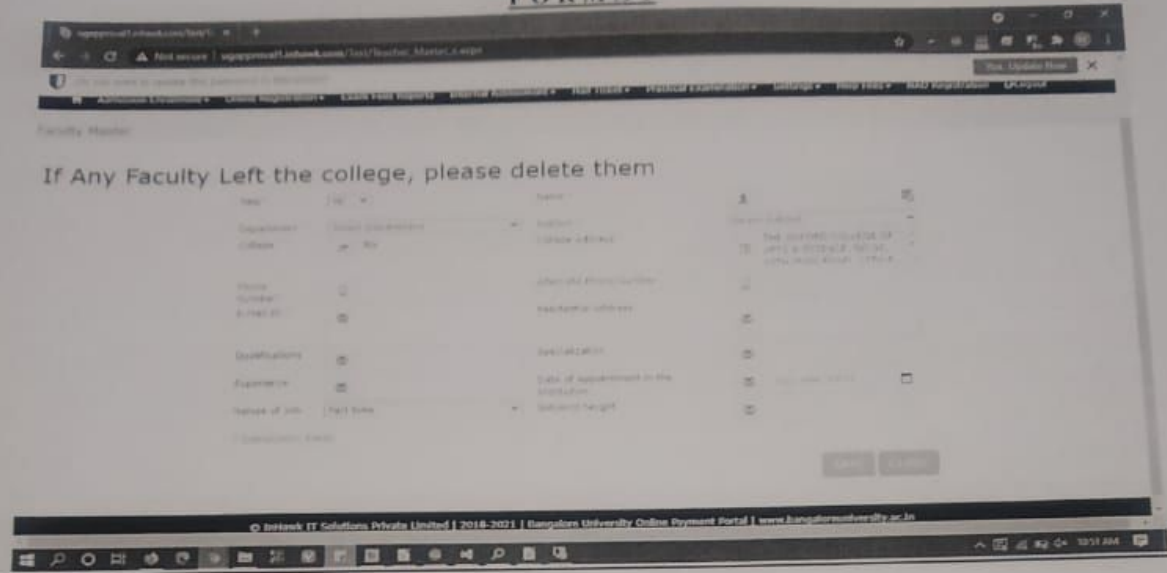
Not secure | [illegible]approval1.inhawk.com/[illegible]/Teacher_Master_s.aspx

Yes, Update Now

Admission Examination ▾ Online Registration ▾ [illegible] Internal Assessment ▾ Hall Tickets ▾ Practical Examination ▾ Settings ▾ Help Desk ▾ NAAC Registration Logout

Faculty Master

If Any Faculty Left the college, please delete them

Title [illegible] Name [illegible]

Department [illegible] Subject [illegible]

College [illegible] College Address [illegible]

Phone Number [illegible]

E-mail ID Residential Address

Qualifications Specialization

Experience Date of appointment in the institution

Nature of Job Part time Subject Taught

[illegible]

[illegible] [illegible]

© InHawk IT Solutions Private Limited | 2018-2021 | Bangalore University Online Payment Portal | www.bangaloreuniversity.ac.in

10:51 AM